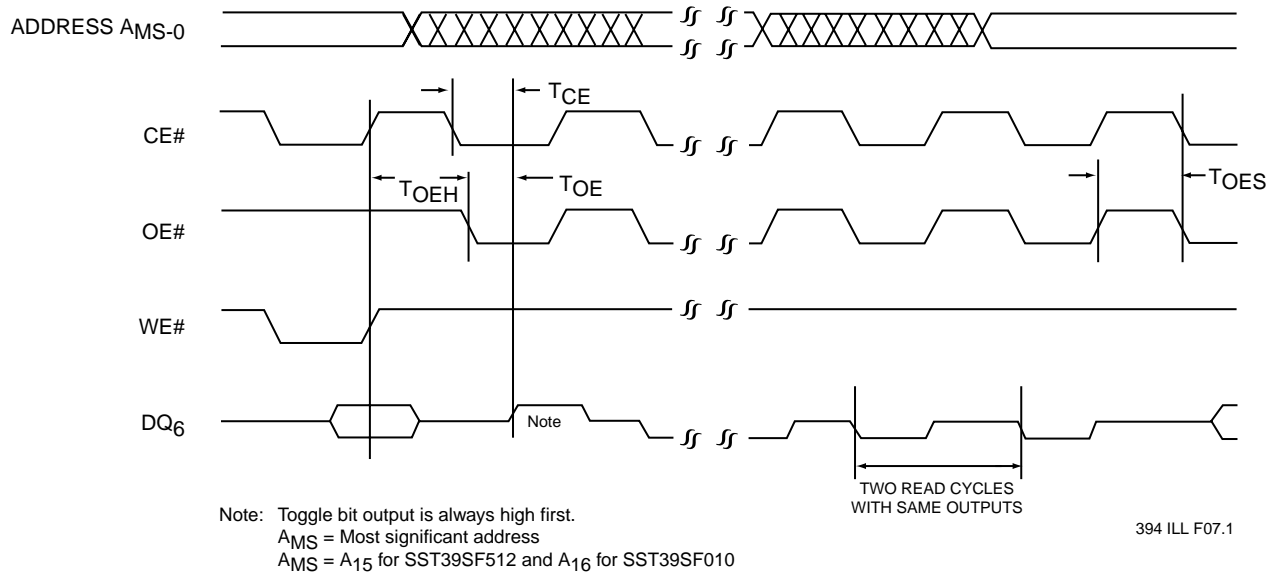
ADDRESS $A_{MS-0}$

CE#

$T_{CE}$

$T_{OEH}$

$T_{OE}$

$T_{OES}$

OE#

WE#

$DQ_6$

Note

TWO READ CYCLES WITH SAME OUTPUTS

Note: Toggle bit output is always high first.
$A_{MS}$ = Most significant address
$A_{MS}$ = $A_{15}$ for SST39SF512 and $A_{16}$ for SST39SF010

394 ILL F07.1